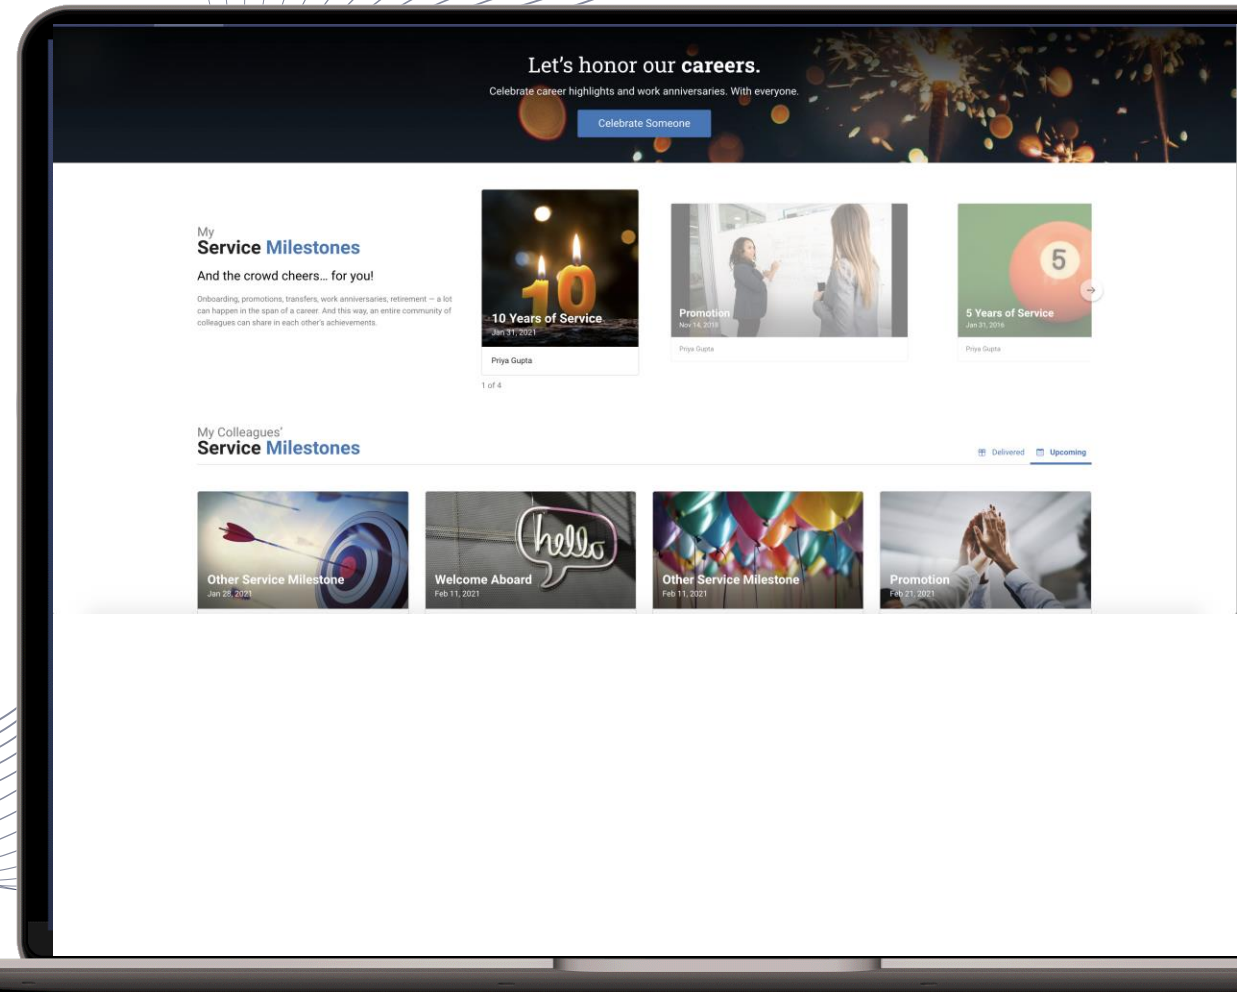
Let's honor our careers.

Celebrate career highlights and work anniversaries. With everyone.

Celebrate Someone

My
Service Milestones

And the crowd cheers... for you!

Onboarding, promotions, transfers, work anniversaries, retirement — a lot can happen in the span of a career. And this way, an entire community of colleagues can share in each other's achievements.

10 Years of Service
Jan 31, 2021
Priya Gupta

Promotion
Nov 14, 2018
Priya Gupta

5 Years of Service
Jan 31, 2016
Priya Gupta

1 of 4

My Colleagues'
Service Milestones

Delivered Upcoming

Other Service Milestone
Jan 28, 2021

hello
Welcome Aboard
Feb 11, 2021

Other Service Milestone
Feb 11, 2021

Promotion
Feb 21, 2021